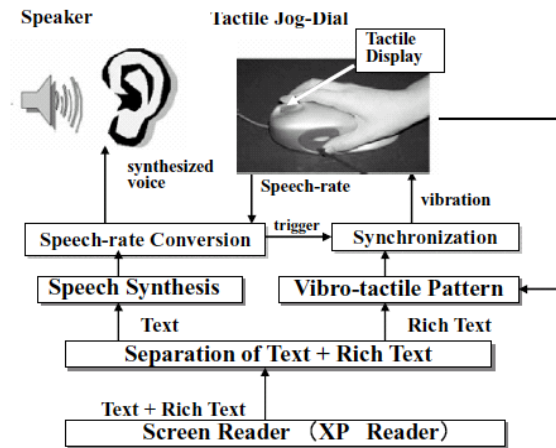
Speaker

Tactile Jog-Dial

Tactile Display

synthesized voice

Speech-rate

vibration

Speech-rate Conversion

trigger

Synchronization

Speech Synthesis

Vibro-tactile Pattern

Text

Rich Text

Separation of Text + Rich Text

Text + Rich Text

Screen Reader (XP Reader)